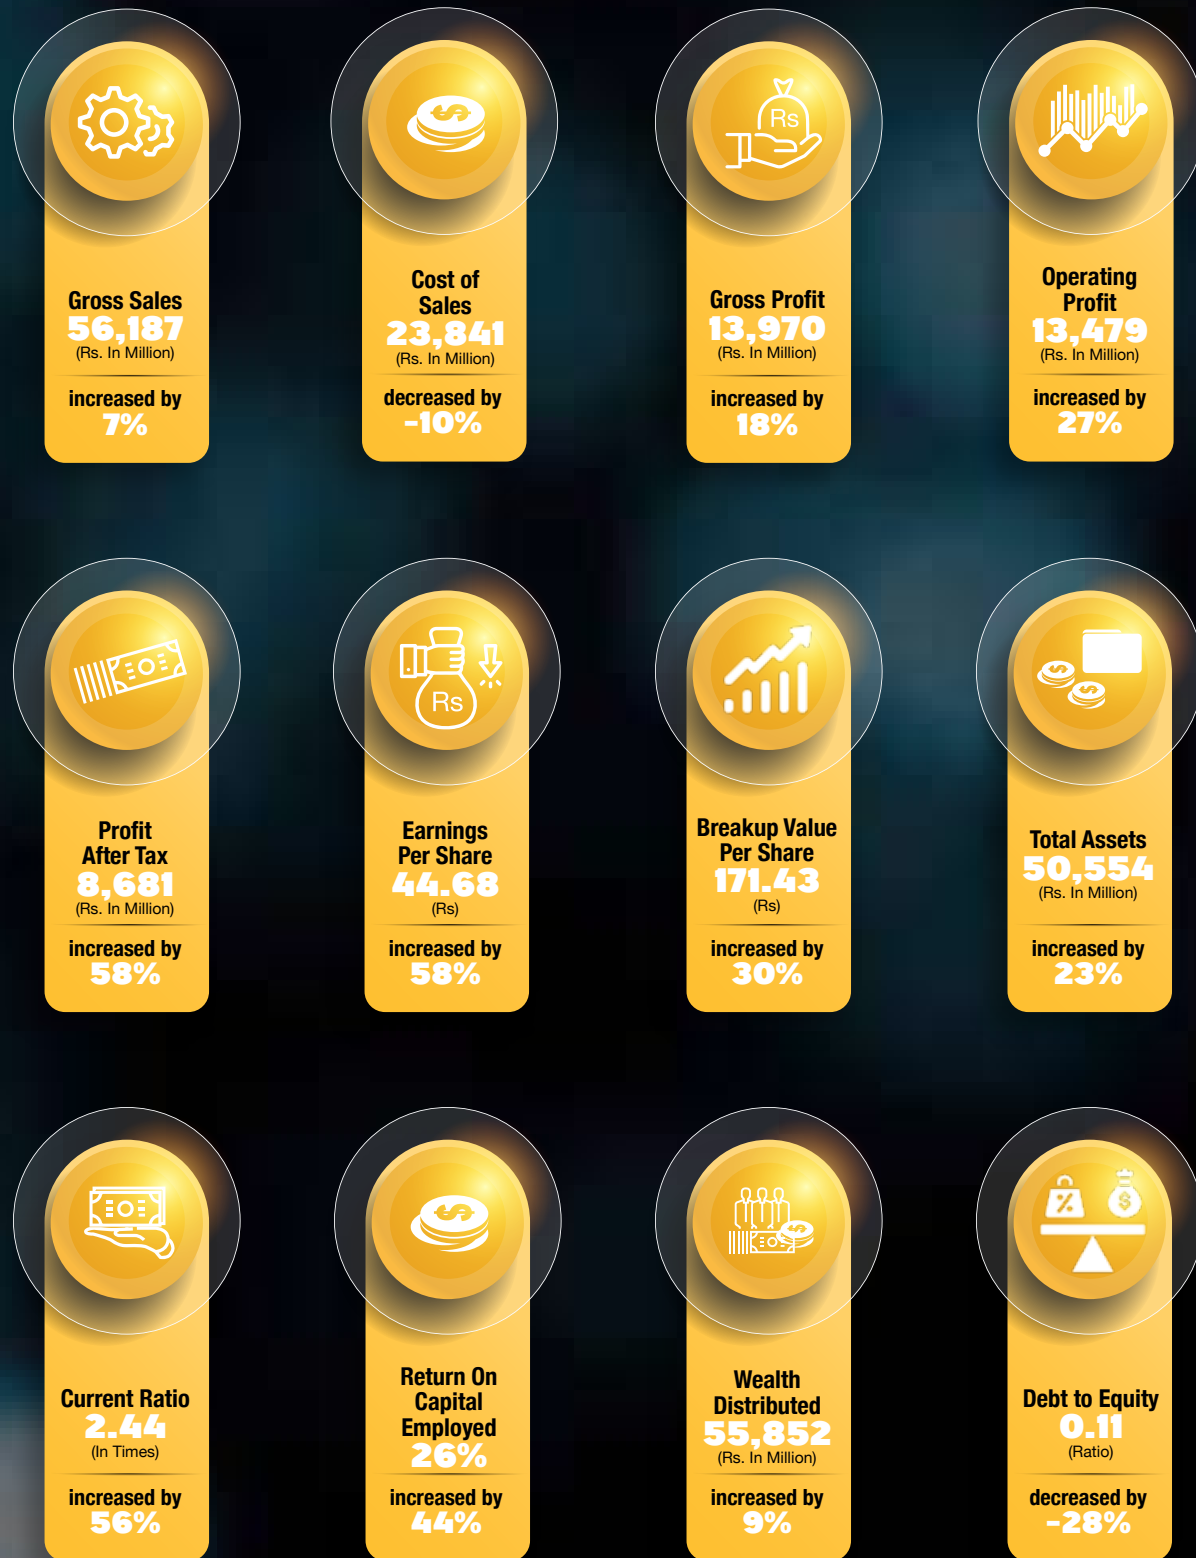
Rs

Gross Sales
56,187
(Rs. In Million)
increased by
7%

Cost of Sales
23,841
(Rs. In Million)
decreased by
-10%

Gross Profit
13,970
(Rs. In Million)
increased by
18%

Operating Profit
13,479
(Rs. In Million)
increased by
27%

Profit After Tax
8,681
(Rs. In Million)
increased by
58%

Rs

Earnings Per Share
44.68
(Rs)
increased by
58%

Breakup Value Per Share
171.43
(Rs)
increased by
30%

Total Assets
50,554
(Rs. In Million)
increased by
23%

Current Ratio
2.44
(In Times)
increased by
56%

Return On Capital Employed
26%
increased by
44%

Wealth Distributed
55,852
(Rs. In Million)
increased by
9%

%

Debt to Equity
0.11
(Ratio)
decreased by
-28%